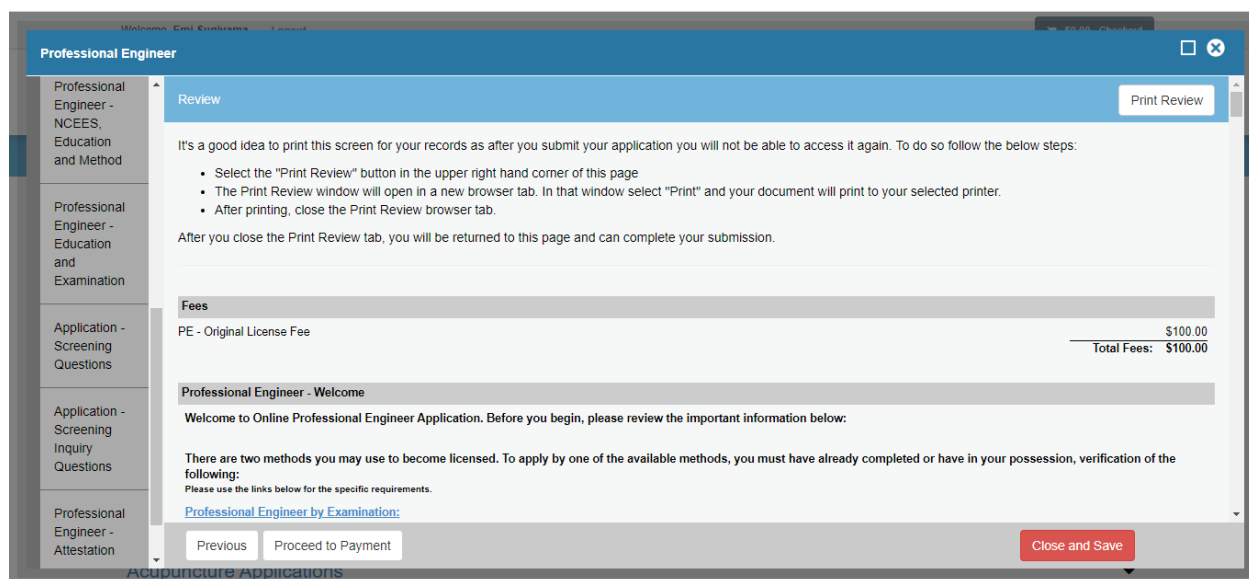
Welcome, Emi Sugiyama Logout

Professional Engineer

Professional Engineer - NCEES, Education and Method

Professional Engineer - Education and Examination

Application - Screening Questions

Application - Screening Inquiry Questions

Professional Engineer - Attestation

Review

Print Review

It's a good idea to print this screen for your records as after you submit your application you will not be able to access it again. To do so follow the below steps:

- Select the "Print Review" button in the upper right hand corner of this page
- The Print Review window will open in a new browser tab. In that window select "Print" and your document will print to your selected printer.
- After printing, close the Print Review browser tab.

After you close the Print Review tab, you will be returned to this page and can complete your submission.

Fees

PE - Original License Fee $100.00

Total Fees: $100.00

Professional Engineer - Welcome

Welcome to Online Professional Engineer Application. Before you begin, please review the important information below:

There are two methods you may use to become licensed. To apply by one of the available methods, you must have already completed or have in your possession, verification of the following:

Please use the links below for the specific requirements.

Professional Engineer by Examination:

Previous Proceed to Payment Close and Save

Acupuncture Applications